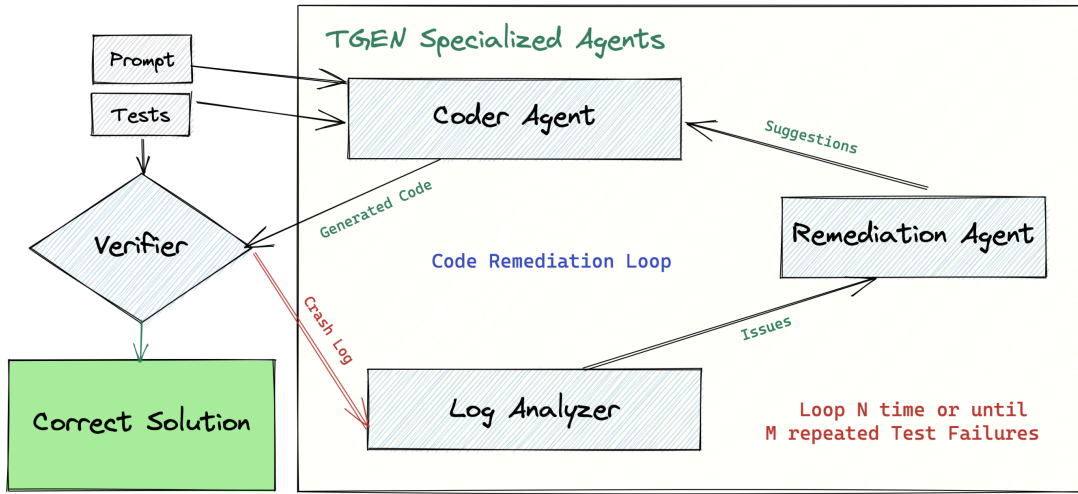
TGEN Specialized Agents

Prompt

Tests

Coder Agent

Suggestions

Generated Code

Verifier

Remediation Agent

Code Remediation Loop

Crash Log

Issues

Correct Solution

Log Analyzer

Loop N time or until M repeated Test Failures